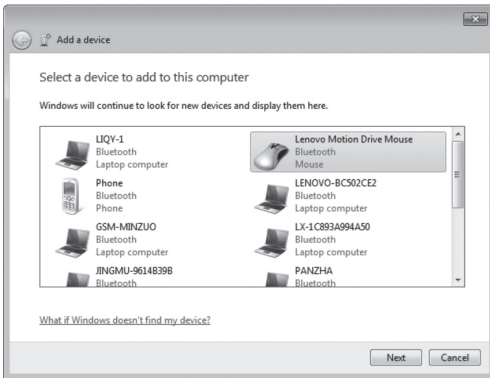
Add a device

Select a device to add to this computer

Windows will continue to look for new devices and display them here.

LIQY-1
Bluetooth
Laptop computer

Lenovo Motion Drive Mouse
Bluetooth
Mouse

Phone
Bluetooth
Phone

LENOVO-BC502CE2
Bluetooth
Laptop computer

GSM-MINZUO
Bluetooth
Laptop computer

LX-1C893A994A50
Bluetooth
Laptop computer

JINGMU-9614B39B
Bluetooth

PANZHA
Bluetooth

What if Windows doesn't find my device?

Next Cancel